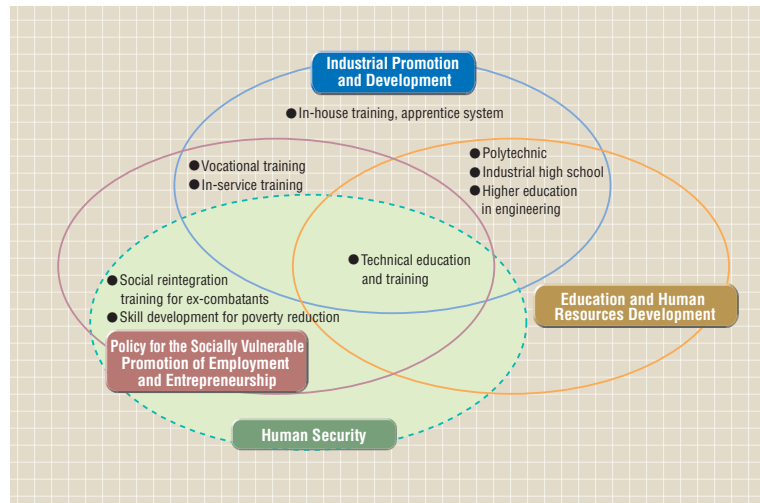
Industrial Promotion and Development

● In-house training, apprentice system

● Vocational training
● In-service training

● Polytechnic
● Industrial high school
● Higher education in engineering

● Technical education and training

● Social reintegration training for ex-combatants
● Skill development for poverty reduction

Education and Human Resources Development

Policy for the Socially Vulnerable Promotion of Employment and Entrepreneurship

Human Security